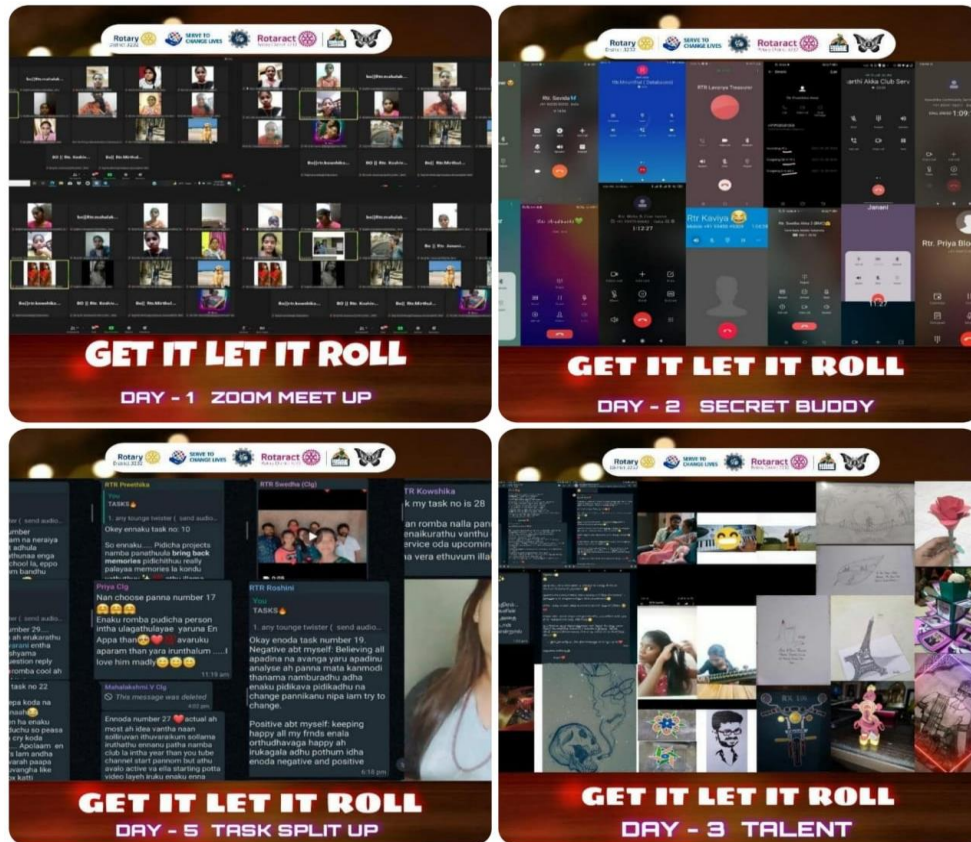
Rotary SERVE TO CHANGE LIVES Rotaract

GET IT LET IT ROLL

DAY - 1 ZOOM MEET UP

Rotary SERVE TO CHANGE LIVES Rotaract

Rtr Kaviya 😂

Janani

Rtr. Priya Blo

GET IT LET IT ROLL

DAY - 2 SECRET BUDDY

Rotary SERVE TO CHANGE LIVES Rotaract

RTR Preethika

You
TASKS🔥
1. any tounge twister ( send audio...

Okey ennaku task no: 10

So ennaku.... Pidicha projects namba panathuula bring back memories pidichithuu really palayaa memories la kondu

RTR Swedha (Clg)

RTR Kowshika
k my task no is 28

an romba nalla pan enaikurathu vanthu service oda upcomin a vera ethuvum illa

Priya Clg
Nan choose panna number 17 😂😂😂
Enaku romba pudicha person intha ulagathulayae yaruna En Appa than😂❤️ avaruku aparam than yara irunthalum .....I love him madly😂😂😂

Mahalakshmi V Clg
This message was deleted

Ennoda number 27 ❤️actual ah most ah idea vantha naan sollruvan ithuvarakum sollama iruthathu ennanu patha namba club la intha year than you tube channel start pannom but athu avalo active ah illa starting potta video layeh iruku enaku enna

RTR Roshini
You
TASKS🔥
1. any tounge twister ( send audio...

Okay enoda task number 19. Negative abt myself: Believing all apadina na avanga yaru apadinu analyse ah panna mata kanmodi thanama namburadhu adha enaku pidikava pidikadhu na change pannikanu nipa iam try to change.

Positive abt myself: keeping happy all my frnds enala orthudhavaga happy ah irukagala adhu pothum idha enoda negative and positive
6:18 pm

umber
am na neraiya
adhula
thunaa enga
school la, eppo
m bandhu

send audio...
umber 29...
ah erukarathu
varani entha
shyama
uestion reply
romba cool ah

task no 22

epa koda na
nash😂
m ha enaku
duchu so peasa
cry koda
Apolaam en
s iam andha
varah paapa
avangha like
katti

GET IT LET IT ROLL

DAY - 5 TASK SPLIT UP

Rotary SERVE TO CHANGE LIVES Rotaract

GET IT LET IT ROLL

DAY - 3 TALENT